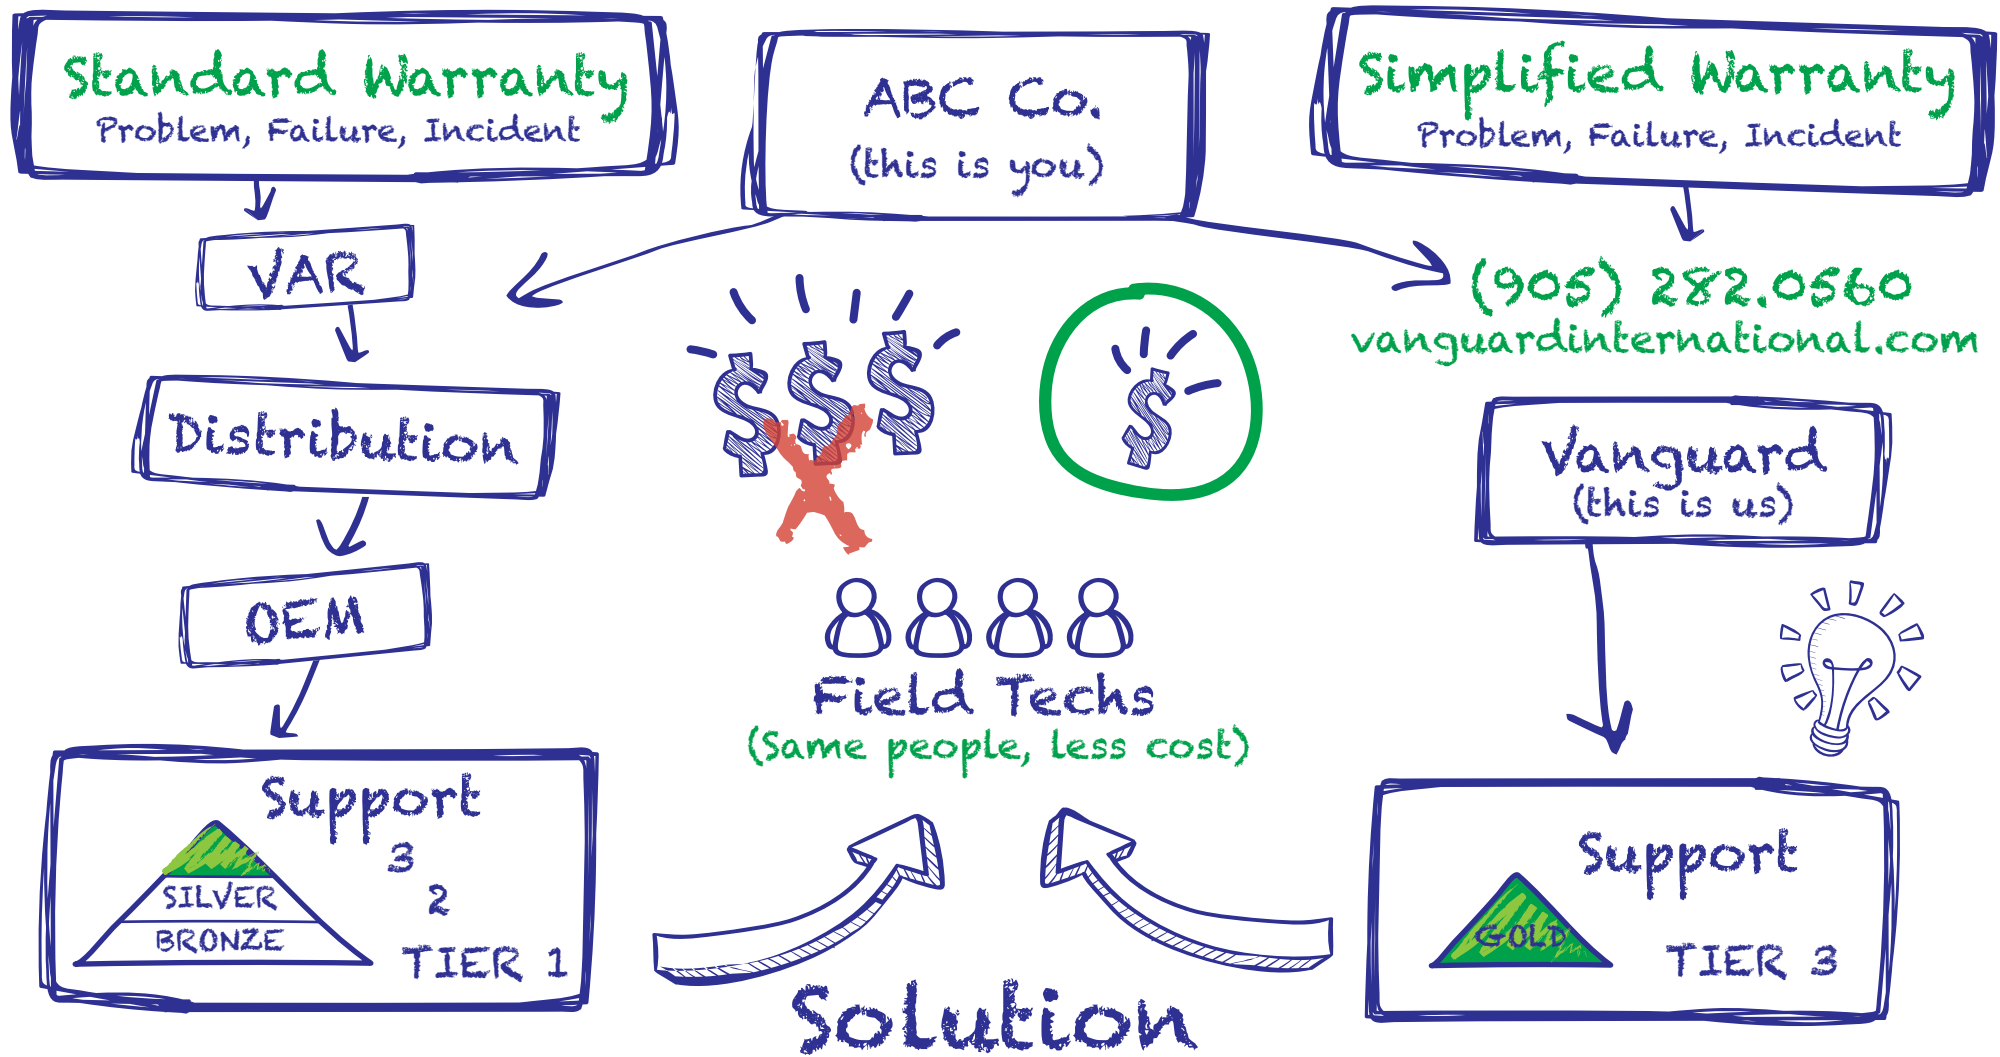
Standard Warranty
Problem, Failure, Incident

ABC Co.
(this is you)

Simplified Warranty
Problem, Failure, Incident

VAR

(905) 282.0560
vanguardinternational.com

$$$

$

Distribution

Vanguard
(this is us)

OEM

Field Techs
(Same people, less cost)

Support
SILVER
BRONZE
3
2
TIER 1

Support
GOLD
TIER 3

Solution